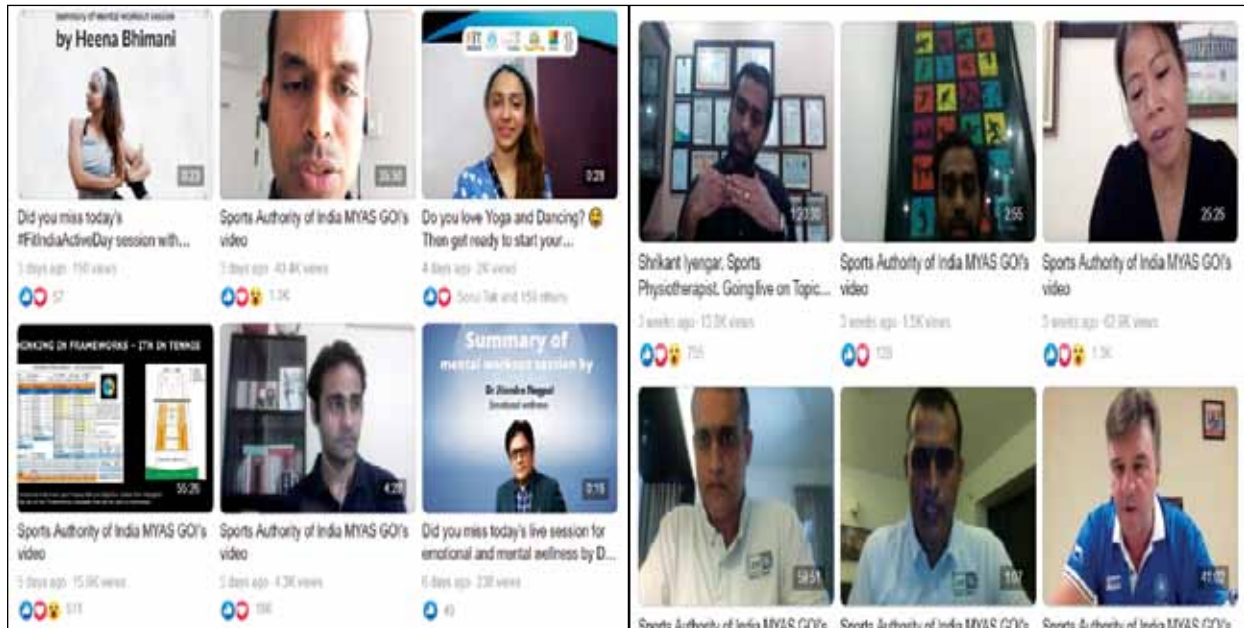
Summary of mental workout session

by Heena Bhimani

0:23

Did you miss today's #FitIndiaActiveDay session with...

3 days ago · 150 views

57

26:30

Sports Authority of India MYAS GOI's video

3 days ago · 40.4K views

1.2K

3:29

Do you love Yoga and Dancing? 😃 Then get ready to start your...

4 days ago · 2K views

Sonu Tak and 150 others

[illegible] IN FRAMEWORKS – ITH IN TENNIS

55:26

Sports Authority of India MYAS GOI's video

5 days ago · 15.9K views

571

4:20

Sports Authority of India MYAS GOI's video

5 days ago · 4.3K views

196

Summary of mental workout session by

Dr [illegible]

Emotional wellness

3:15

Did you miss today's live session for emotional and mental wellness by D...

6 days ago · 238 views

49

1:20:30

Shrikant Iyengar, Sports Physiotherapist, Going live on Topic...

3 weeks ago · 13.2K views

255

2:56

Sports Authority of India MYAS GOI's video

3 weeks ago · 5.5K views

128

25:25

Sports Authority of India MYAS GOI's video

3 weeks ago · 42.9K views

1.3K

58:51

1:07

41:02

Sports Authority of India MYAS GOI's

Sports Authority of India MYAS GOI's

Sports Authority of India MYAS GOI's